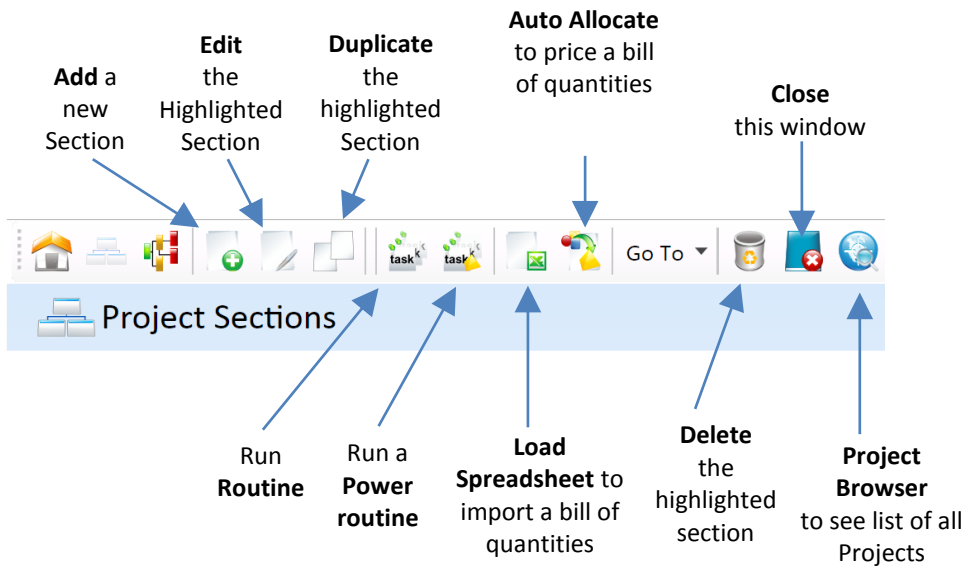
Add a new Section

Edit the Highlighted Section

Duplicate the highlighted Section

Auto Allocate to price a bill of quantities

Close this window

task

task

Go To

Project Sections

Run Routine

Run a Power routine

Load Spreadsheet to import a bill of quantities

Delete the highlighted section

Project Browser to see list of all Projects